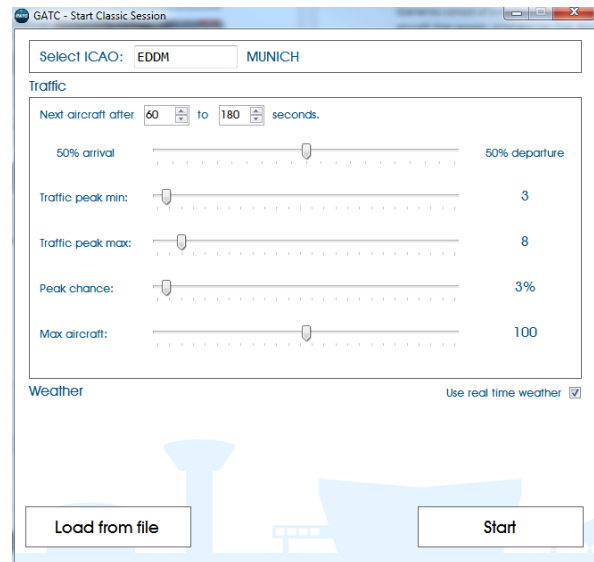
GATC - Start Classic Session

Select ICAO: EDDM MUNICH

Traffic

Next aircraft after 60 to 180 seconds.

50% arrival 50% departure

Traffic peak min: 3

Traffic peak max: 8

Peak chance: 3%

Max aircraft: 100

Weather

Use real time weather

Load from file

Start